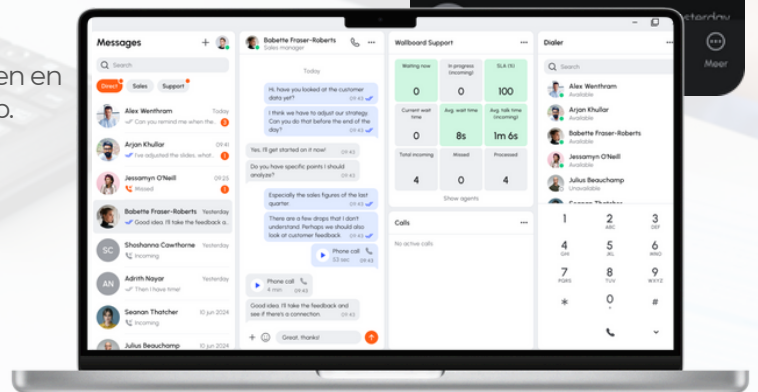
en en
o.

sterday
Meer

Messages
Search
Direct Sales Support
Alex Wenthram Today
Can you remind me when the...
Arjan Khullar 09:41
I've adjusted the slides, what...
Jessamyn O'Neill 09:25
Missed
Babette Fraser-Roberts Yesterday
Good idea. I'll take the feedback a...
SC Shoshanna Cawthorne Yesterday
Incoming
AN Adrith Nayar Yesterday
Then I have time!
Seanan Thatcher 10 jun 2024
Incoming
Julius Beauchamp 10 jun 2024

Babette Fraser-Roberts
Sales manager
Today
Hi, have you looked at the customer data yet? 09:40
I think we have to adjust our strategy. Can you do that before the end of the day? 09:40
Yes, I'll get started on it now! 09:42
Do you have specific points I should analyze? 09:42
Especially the sales figures of the last quarter 09:43
There are a few drops that I don't understand. Perhaps we should also look at customer feedback 09:43
Phone call 5 sec 09:43
Phone call 4 min 09:43
Good idea. I'll take the feedback and see if there's a connection. 09:43
Great, thanks!

Wallboard Support
| Waiting now | In progress (incoming) | SLA (%) |
|---|---|---|
| 0 | 0 | 100 |
| Current wait time | Avg. wait time | Avg. talk time (incoming) |
| 0 | 8s | 1m 6s |
| Total incoming | Missed | Processed |
| 4 | 0 | 4 |
Show agents

Calls
No active calls

Dialer
Search
Alex Wenthram
Available
Arjan Khullar
Available
Babette Fraser-Roberts
Available
Jessamyn O'Neill
Available
Julius Beauchamp
Unavailable
1 2 ABC 3 DEF
4 GHI 5 JKL 6 MNO
7 PQRS 8 TUV 9 WXYZ
* 0 + #